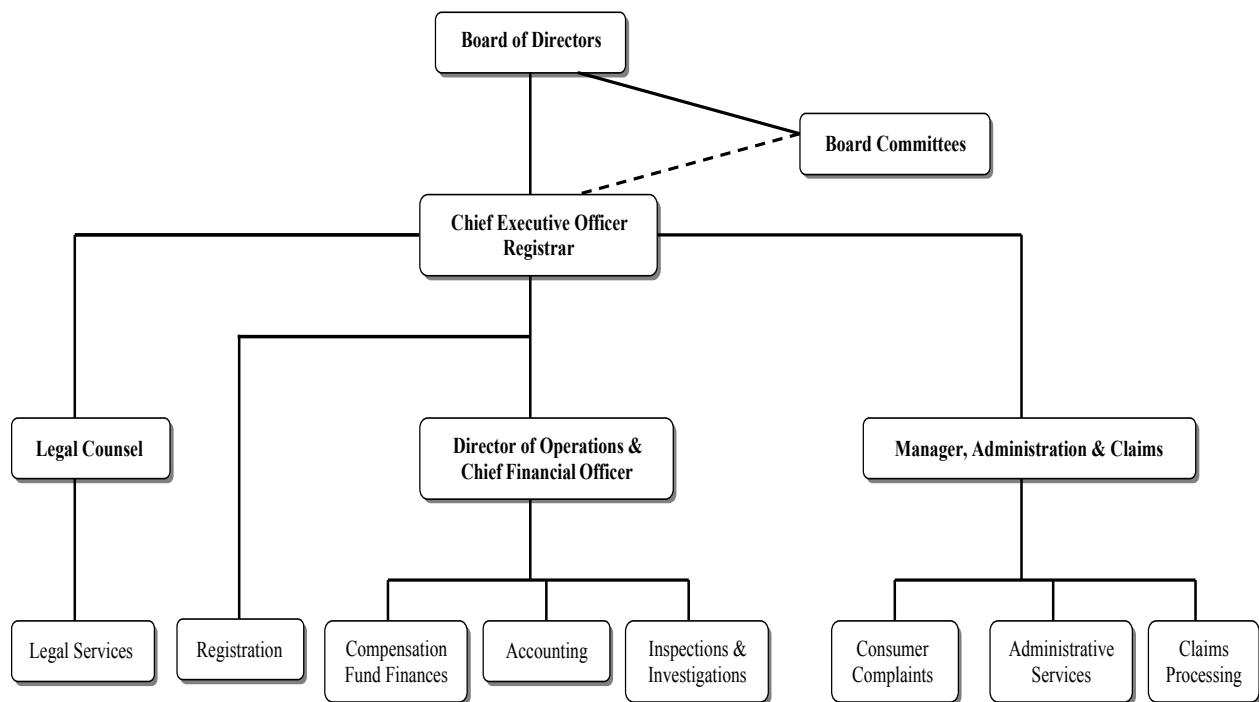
Board of Directors

Board Committees

Chief Executive Officer
Registrar

Legal Counsel

Director of Operations &
Chief Financial Officer

Manager, Administration & Claims

Legal Services

Registration

Compensation
Fund Finances

Accounting

Inspections &
Investigations

Consumer
Complaints

Administrative
Services

Claims
Processing